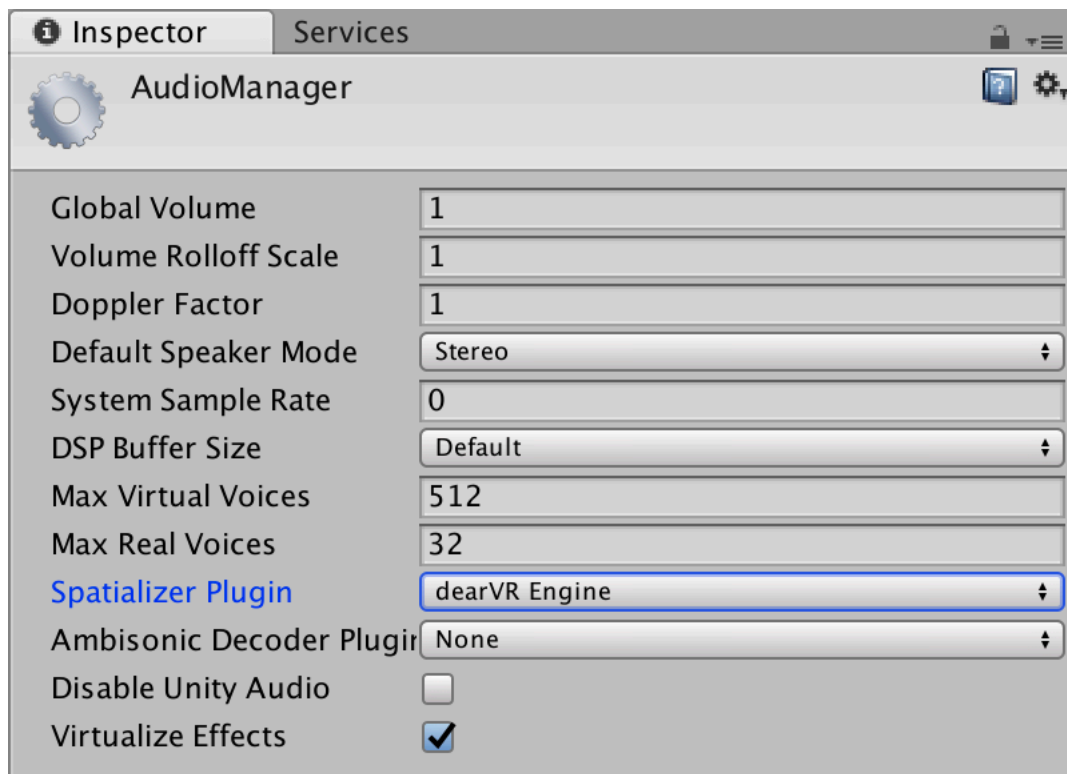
Inspector | Services

AudioManager

| | |
|---|---|
| Global Volume | 1 |
| Volume Rolloff Scale | 1 |
| Doppler Factor | 1 |
| Default Speaker Mode | Stereo |
| System Sample Rate | 0 |
| DSP Buffer Size | Default |
| Max Virtual Voices | 512 |
| Max Real Voices | 32 |
| Spatializer Plugin | dearVR Engine |
| Ambisonic Decoder Plugir | None |
| Disable Unity Audio | ☐ |
| Virtualize Effects | ☑ |